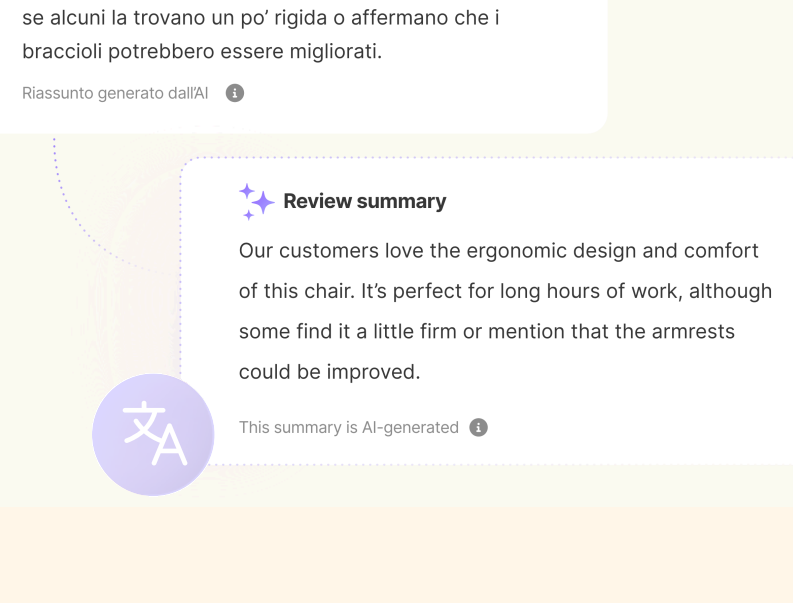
se alcuni la trovano un po’ rigida o affermano che i braccioli potrebbero essere migliorati.

Riassunto generato dall’AI

Review summary

Our customers love the ergonomic design and comfort of this chair. It’s perfect for long hours of work, although some find it a little firm or mention that the armrests could be improved.

This summary is AI-generated

文A